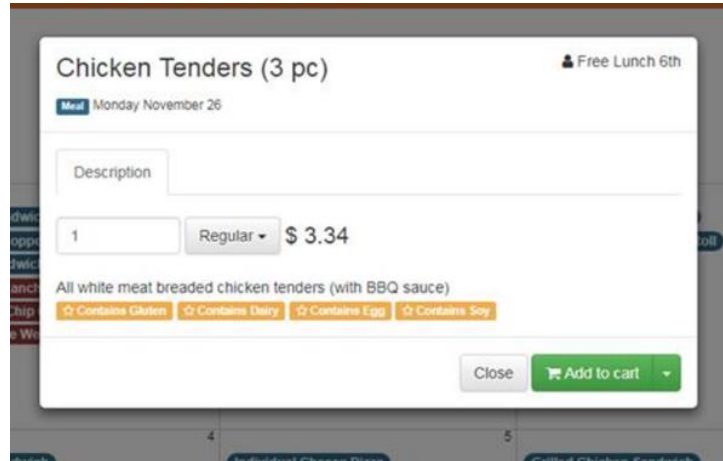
Chicken Tenders (3 pc)

Free Lunch 6th

Meal Monday November 26

Description

1

Regular $ 3.34

All white meat breaded chicken tenders (with BBQ sauce)

☆ Contains Gluten ☆ Contains Dairy ☆ Contains Egg ☆ Contains Soy

Close

Add to cart

4

5